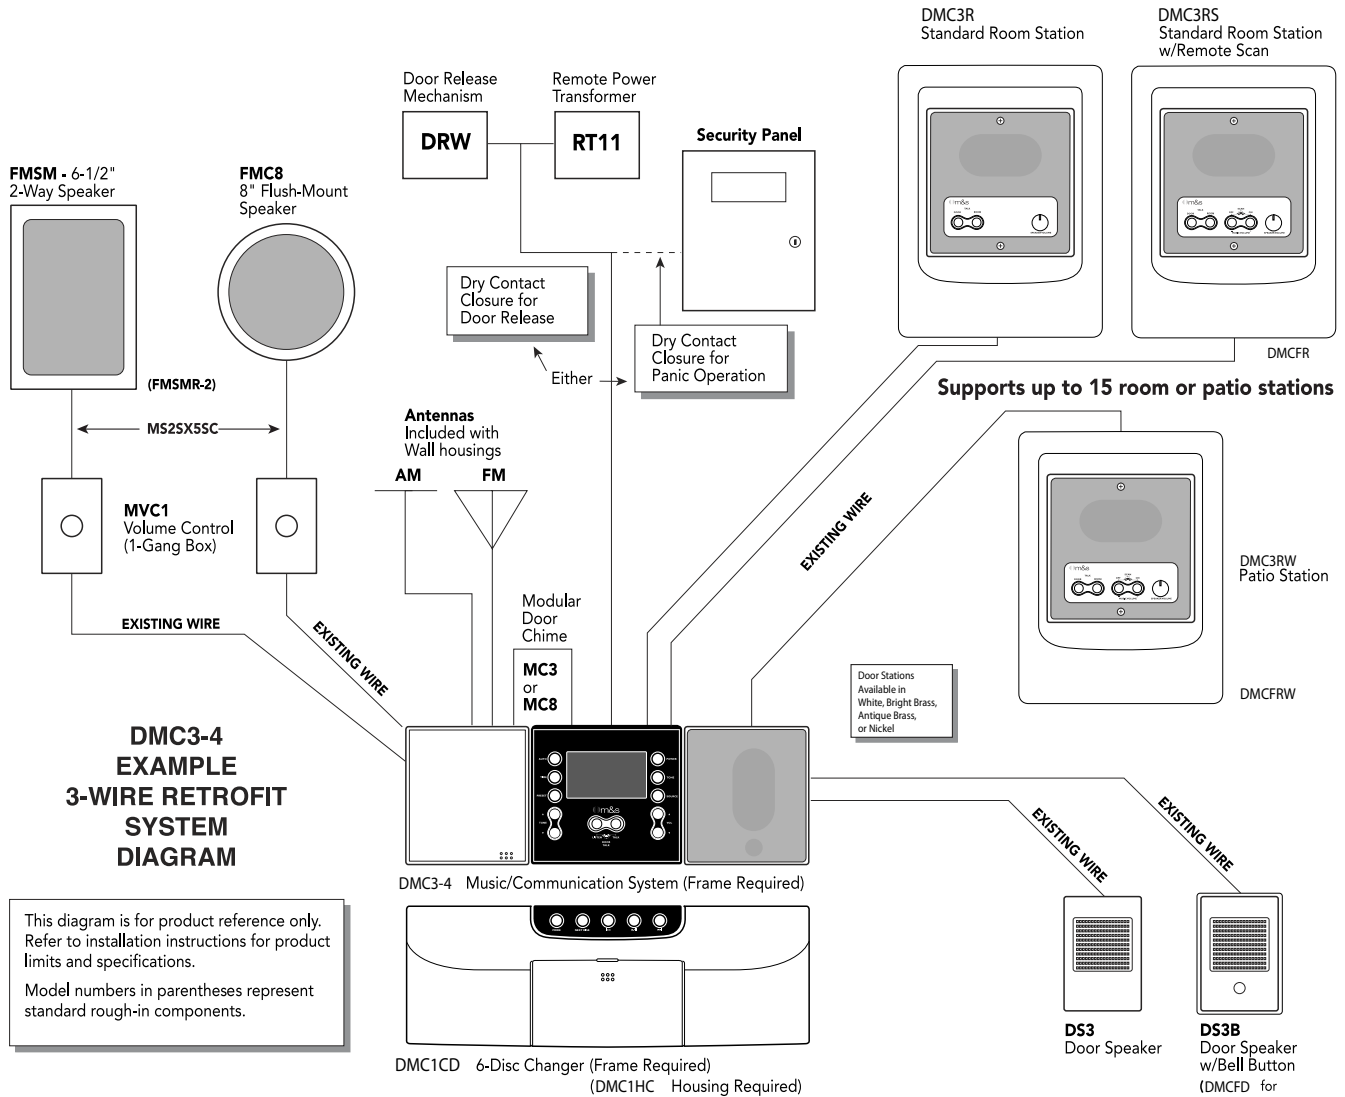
DMC3R
Standard Room Station

DMC3RS
Standard Room Station
w/Remote Scan

Door Release
Mechanism

Remote Power
Transformer

DRW

RT11

Security Panel

FMSM - 6-1/2"
2-Way Speaker

FMC8
8" Flush-Mount
Speaker

Dry Contact
Closure for
Door Release

Dry Contact
Closure for
Panic Operation

Either

DMCFR

(FMSMR-2)

Supports up to 15 room or patio stations

MS2SX5SC

Antennas
Included with
Wall housings

AM

FM

MVC1
Volume Control
(1-Gang Box)

EXISTING WIRE

DMC3RW
Patio Station

Modular
Door
Chime

EXISTING WIRE

EXISTING WIRE

MC3
or
MC8

Door Stations
Available in
White, Bright Brass,
Antique Brass,
or Nickel

DMCFRW

DMC3-4
EXAMPLE
3-WIRE RETROFIT
SYSTEM
DIAGRAM

EXISTING WIRE

EXISTING WIRE

DMC3-4 Music/Communication System (Frame Required)

This diagram is for product reference only. Refer to installation instructions for product limits and specifications.

Model numbers in parentheses represent standard rough-in components.

DS3
Door Speaker

DS3B
Door Speaker
w/Bell Button
(DMCFD for

DMC1CD 6-Disc Changer (Frame Required)
(DMC1HC Housing Required)